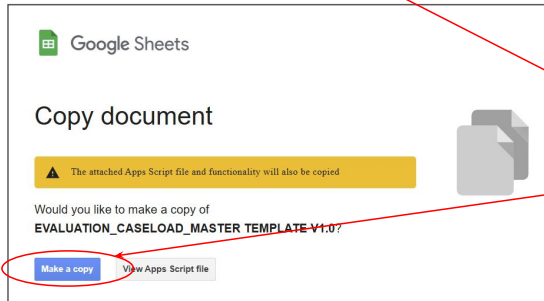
Google Sheets

Copy document

The attached Apps Script file and functionality will also be copied

Would you like to make a copy of
EVALUATION_CASELOAD_MASTER TEMPLATE V1.0?

Make a copy

View Apps Script file